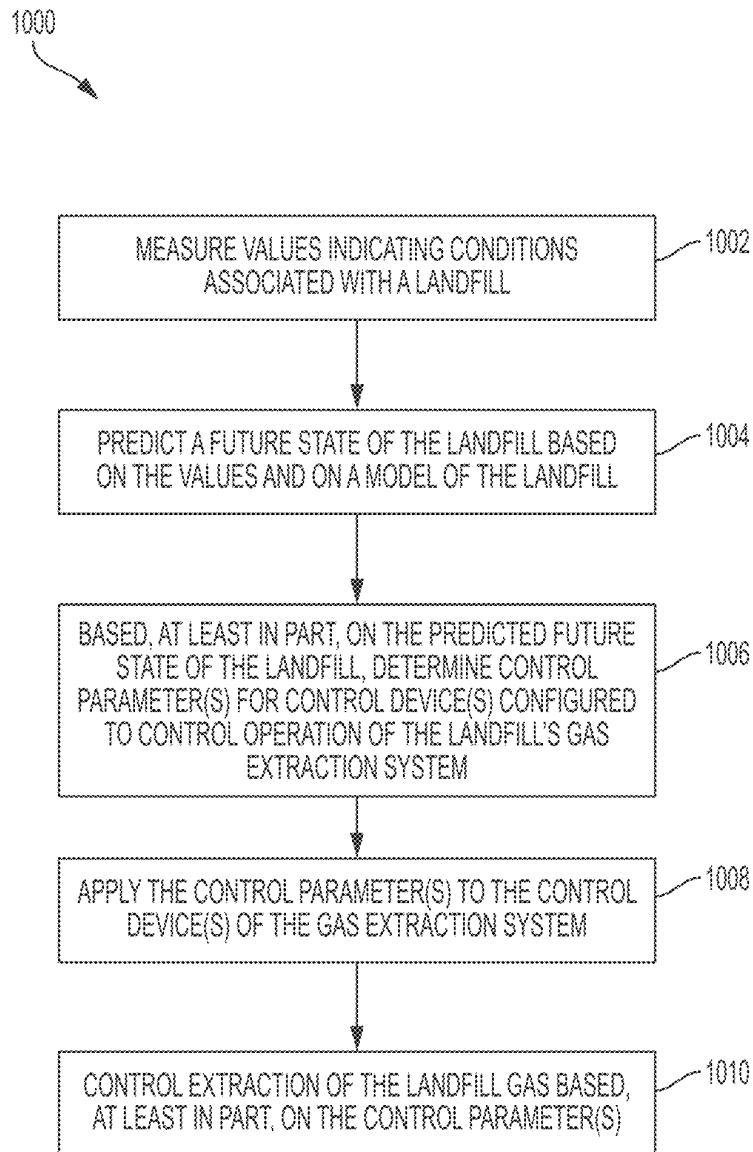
1000

MEASURE VALUES INDICATING CONDITIONS ASSOCIATED WITH A LANDFILL

1002

PREDICT A FUTURE STATE OF THE LANDFILL BASED ON THE VALUES AND ON A MODEL OF THE LANDFILL

1004

BASED, AT LEAST IN PART, ON THE PREDICTED FUTURE STATE OF THE LANDFILL, DETERMINE CONTROL PARAMETER(S) FOR CONTROL DEVICE(S) CONFIGURED TO CONTROL OPERATION OF THE LANDFILL'S GAS EXTRACTION SYSTEM

1006

APPLY THE CONTROL PARAMETER(S) TO THE CONTROL DEVICE(S) OF THE GAS EXTRACTION SYSTEM

1008

CONTROL EXTRACTION OF THE LANDFILL GAS BASED, AT LEAST IN PART, ON THE CONTROL PARAMETER(S)

1010